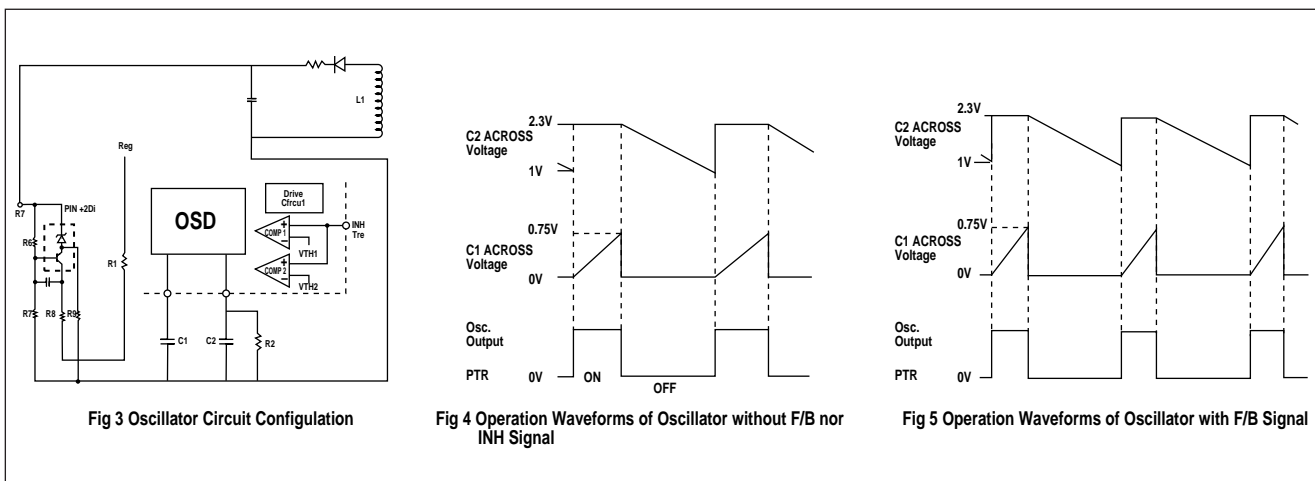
L1

Reg

R7

PIN +2Di

R6

OSD

Drive Cfrcu1

COMP 1

VTH1

COMP 2

VTH2

INH Tre

R1

R7

R8

R9

C1

C2

R2

Fig 3 Oscillator Circuit Configulation

2.3V

C2 ACROSS Voltage

1V

0.75V

C1 ACROSS Voltage

0V

Osc. Output

PTR

0V

ON

OFF

Fig 4 Operation Waveforms of Oscillator without F/B nor INH Signal

2.3V

C2 ACROSS Voltage

1V

0.75V

C1 ACROSS Voltage

0V

Osc. Output

PTR

0V

Fig 5 Operation Waveforms of Oscillator with F/B Signal